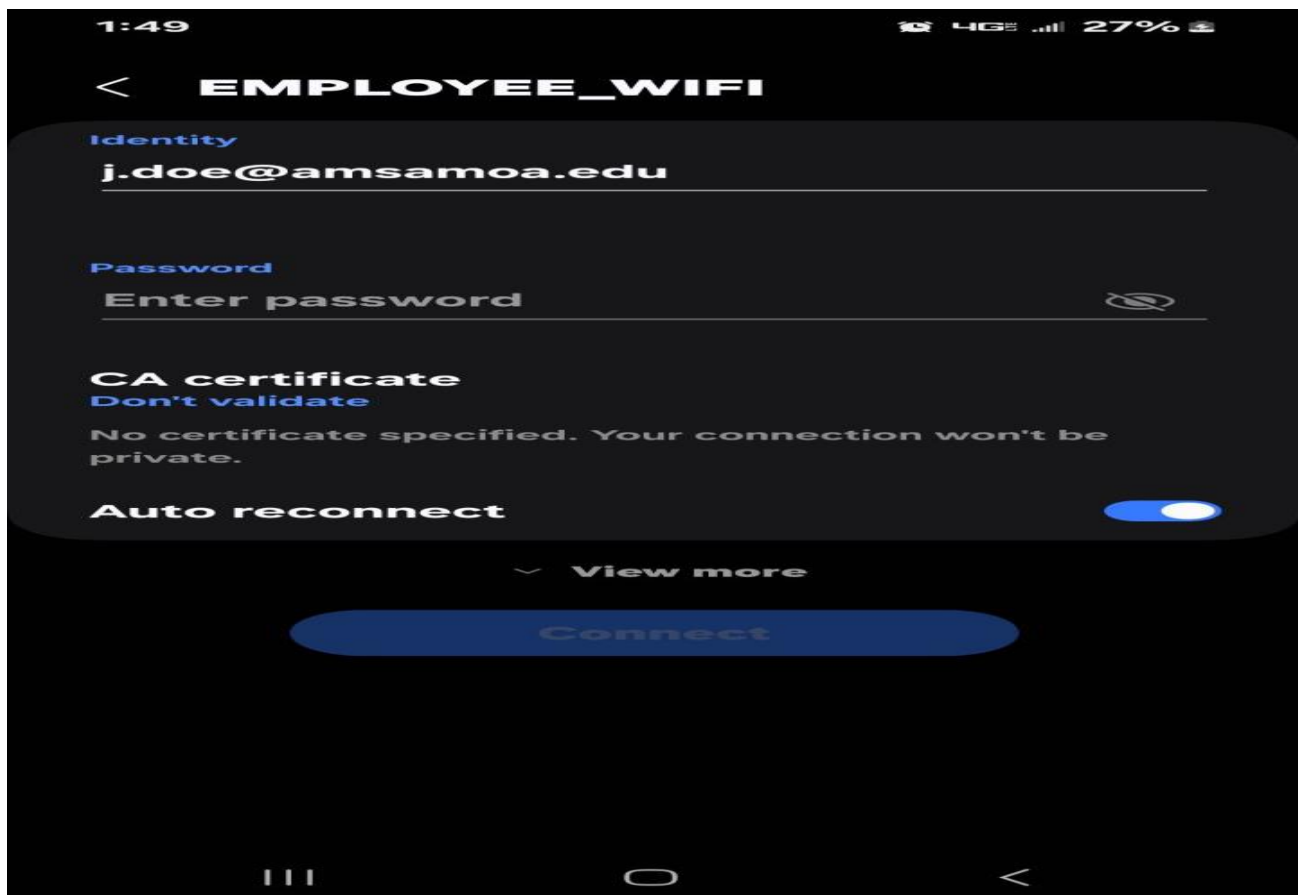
1:49

4G 27%

< EMPLOYEE_WIFI

Identity

j.doe@amsamoa.edu

Password

Enter password

CA certificate

Don't validate

No certificate specified. Your connection won't be private.

Auto reconnect

View more

Connect